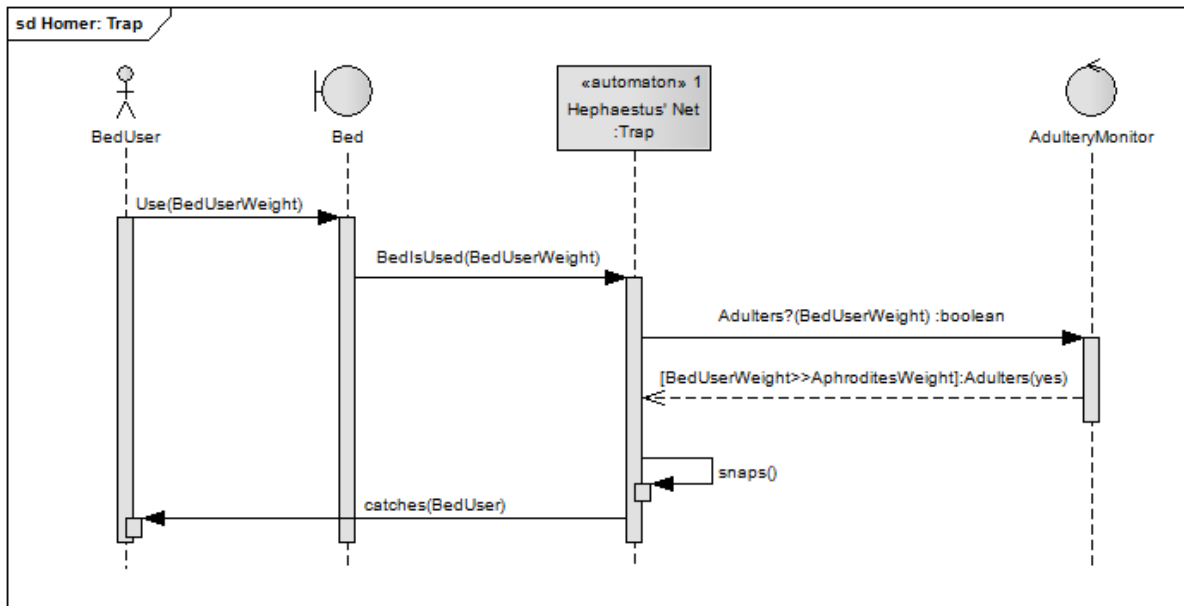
sd Homer: Trap

BedUser

Bed

«automaton» 1
Hephaestus' Net
:Trap

AdulteryMonitor

Use(BedUserWeight)

BedIsUsed(BedUserWeight)

Adulters?(BedUserWeight) :boolean

[BedUserWeight>>AphroditesWeight]:Adulters(yes)

snaps()

catches(BedUser)